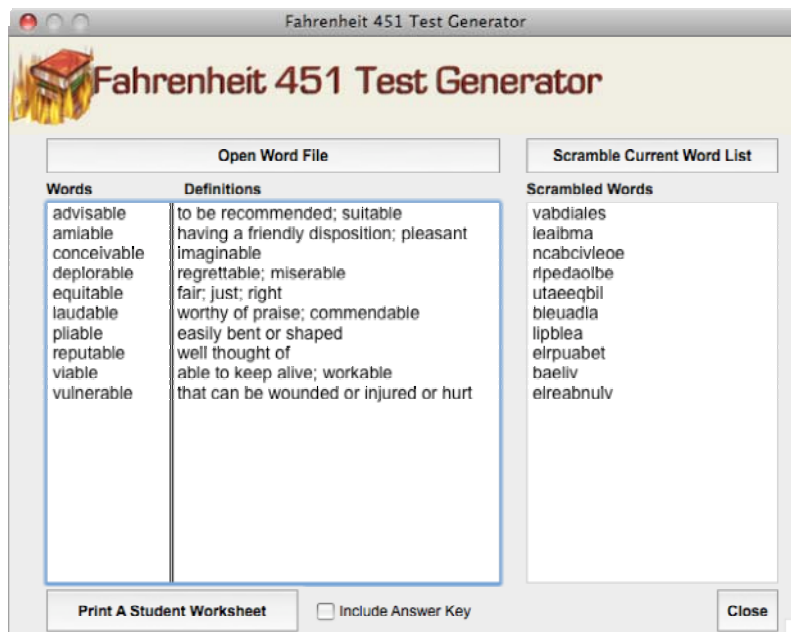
Fahrenheit 451 Test Generator

Fahrenheit 451 Test Generator

Open Word File

Scramble Current Word List

| Words | Definitions |
|---|---|
| advisable | to be recommended; suitable |
| amiable | having a friendly disposition; pleasant |
| conceivable | imaginable |
| deplorable | regrettable; miserable |
| equitable | fair; just; right |
| laudable | worthy of praise; commendable |
| pliable | easily bent or shaped |
| reputable | well thought of |
| viable | able to keep alive; workable |
| vulnerable | that can be wounded or injured or hurt |

Scrambled Words
vabdiales
leaibma
ncabcivleoe
rlpedaolbe
utaeeqbil
bleuadla
lipblea
elrpuabet
baeliv
elreabnulv

Print A Student Worksheet

Include Answer Key

Close